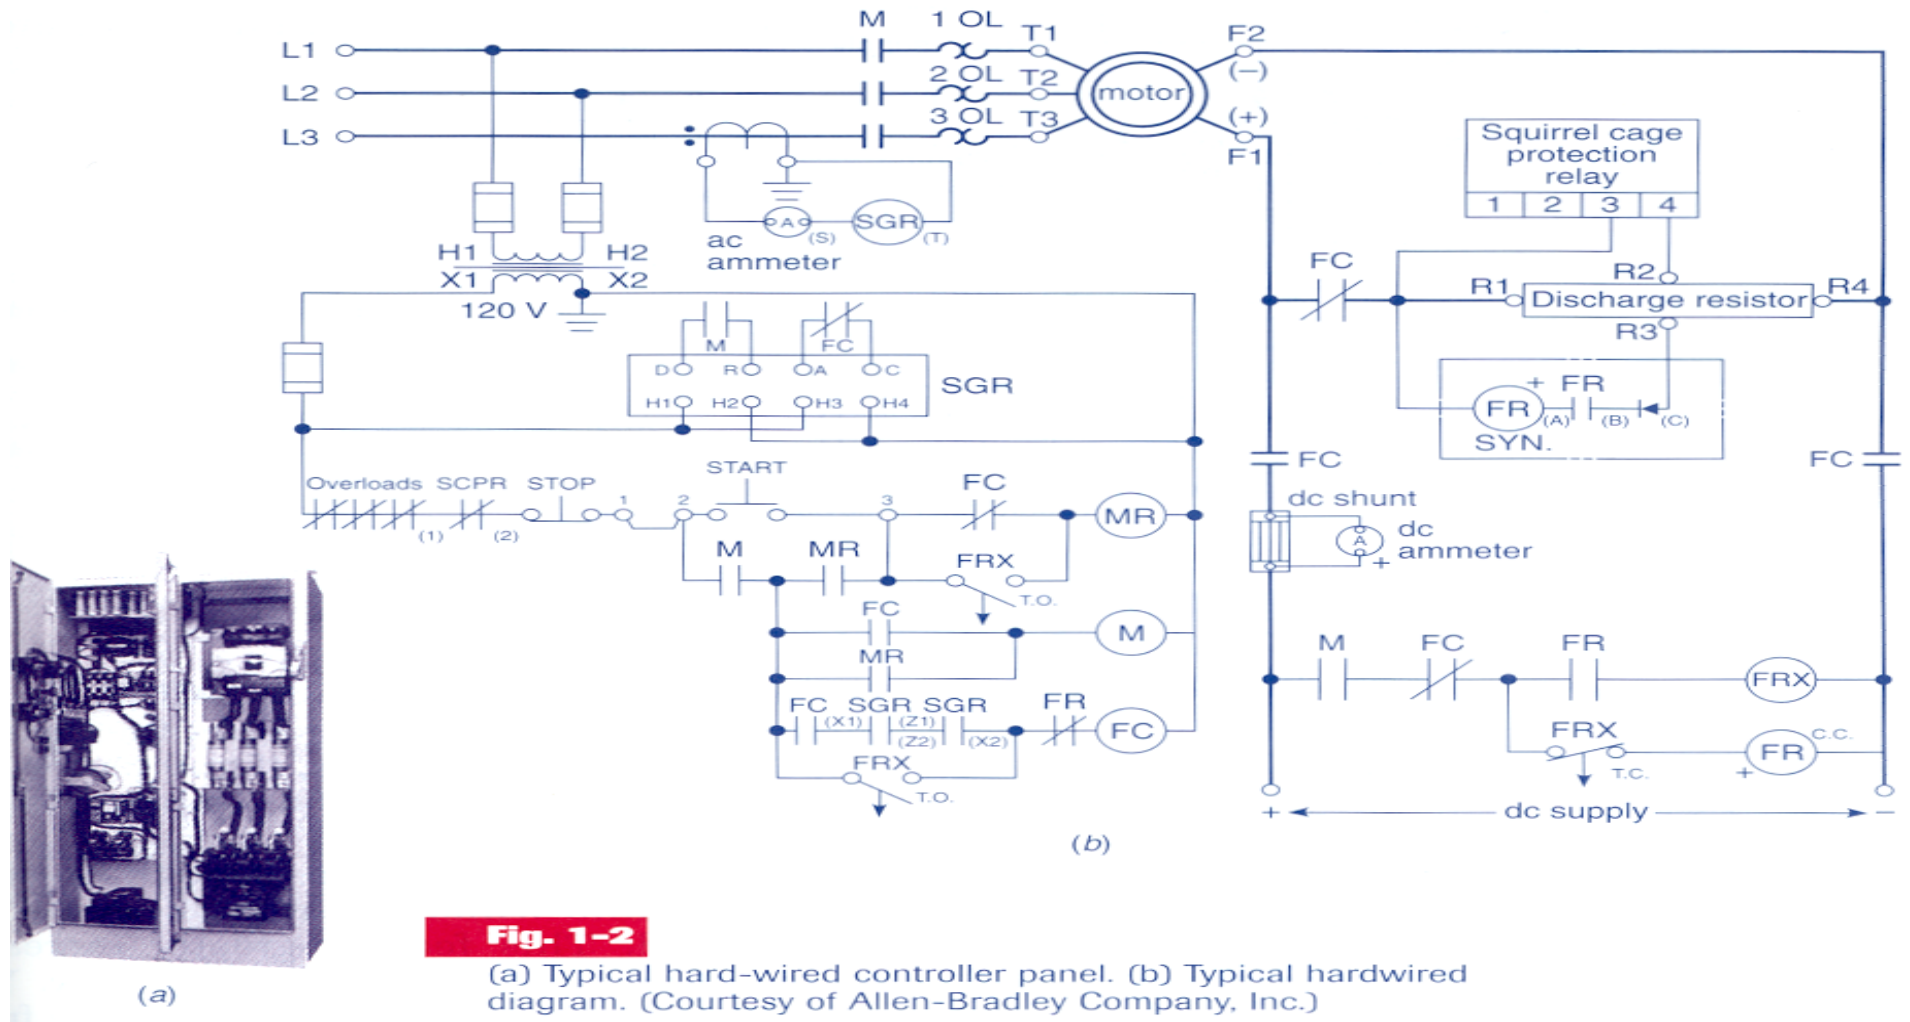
M 1 OL T1
L1
L2 2 OL T2
L3 3 OL T3
motor
F2
(−)
(+)
F1
Squirrel cage protection relay
1 2 3 4
H1 H2
X1 X2
120 V
A (S) SGR (T)
ac ammeter
FC
R2
R1 Discharge resistor R4
R3
M FC
D R A C
H1 H2 H3 H4
SGR
+ FR
FR (A) (B) (C)
SYN.
START
Overloads SCPR STOP 1 2 3 FC
(1) (2)
MR
M MR
FRX
T.O.
FC
M
MR
FC SGR SGR FR
(X1) (Z1)
(Z2) (X2)
FC
FRX
T.O.
FC
dc shunt
A
dc ammeter
+
FC
M FC FR
FRX
FRX
C.C.
FR
T.C.
+
+ dc supply −
(b)
(a)
Fig. 1-2
(a) Typical hard-wired controller panel. (b) Typical hardwired diagram. (Courtesy of Allen-Bradley Company, Inc.)